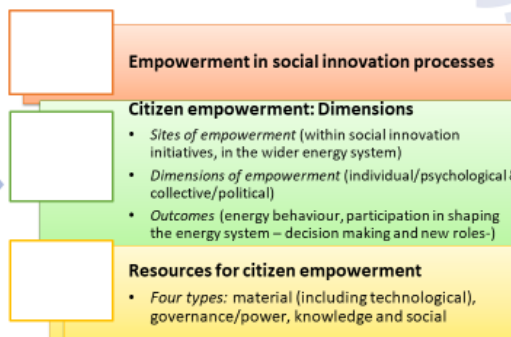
Empowerment in social innovation processes

Citizen empowerment: Dimensions

- *Sites of empowerment* (within social innovation initiatives, in the wider energy system)
- *Dimensions of empowerment* (individual/psychological & collective/political)
- *Outcomes* (energy behaviour, participation in shaping the energy system – decision making and new roles-)

Resources for citizen empowerment

- *Four types:* material (including technological), governance/power, knowledge and social